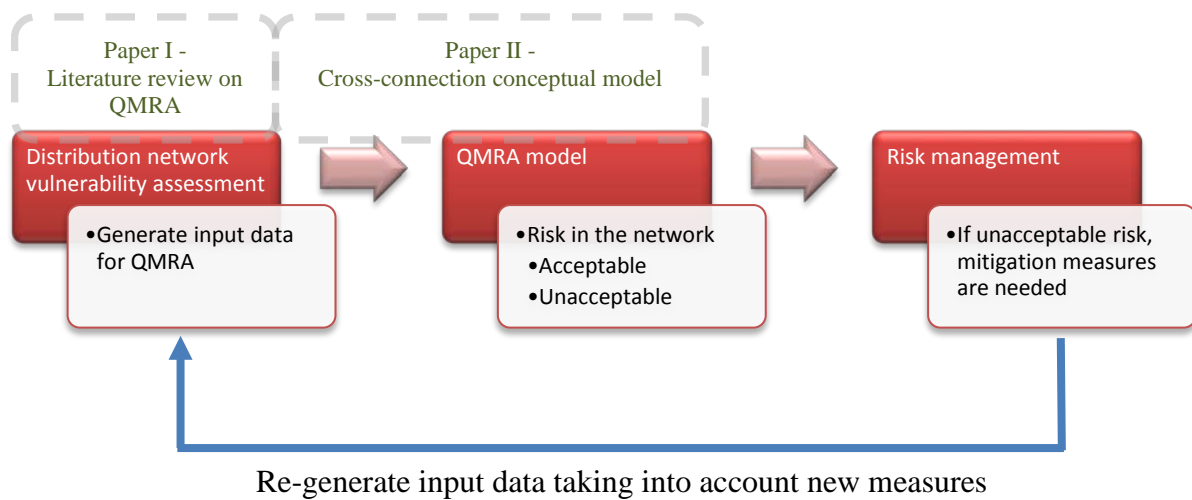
Paper I -
Literature review on QMRA

Paper II -
Cross-connection conceptual model

Distribution network vulnerability assessment

•Generate input data for QMRA

QMRA model

•Risk in the network
•Acceptable
•Unacceptable

Risk management

•If unacceptable risk, mitigation measures are needed

Re-generate input data taking into account new measures